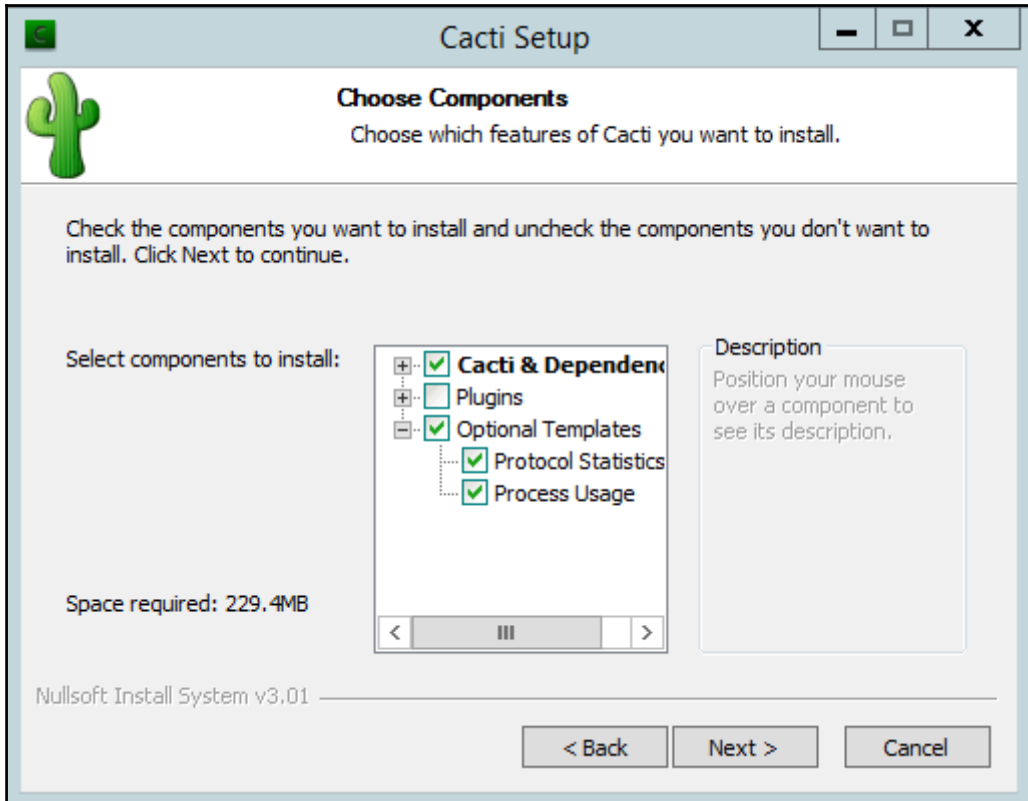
Cacti Setup

Choose Components

Choose which features of Cacti you want to install.

Check the components you want to install and uncheck the components you don't want to install. Click Next to continue.

Select components to install:

Cacti & Dependen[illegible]
Plugins
Optional Templates
Protocol Statistics
Process Usage

Description
Position your mouse over a component to see its description.

Space required: 229.4MB

Nullsoft Install System v3.01

< Back
Next >
Cancel